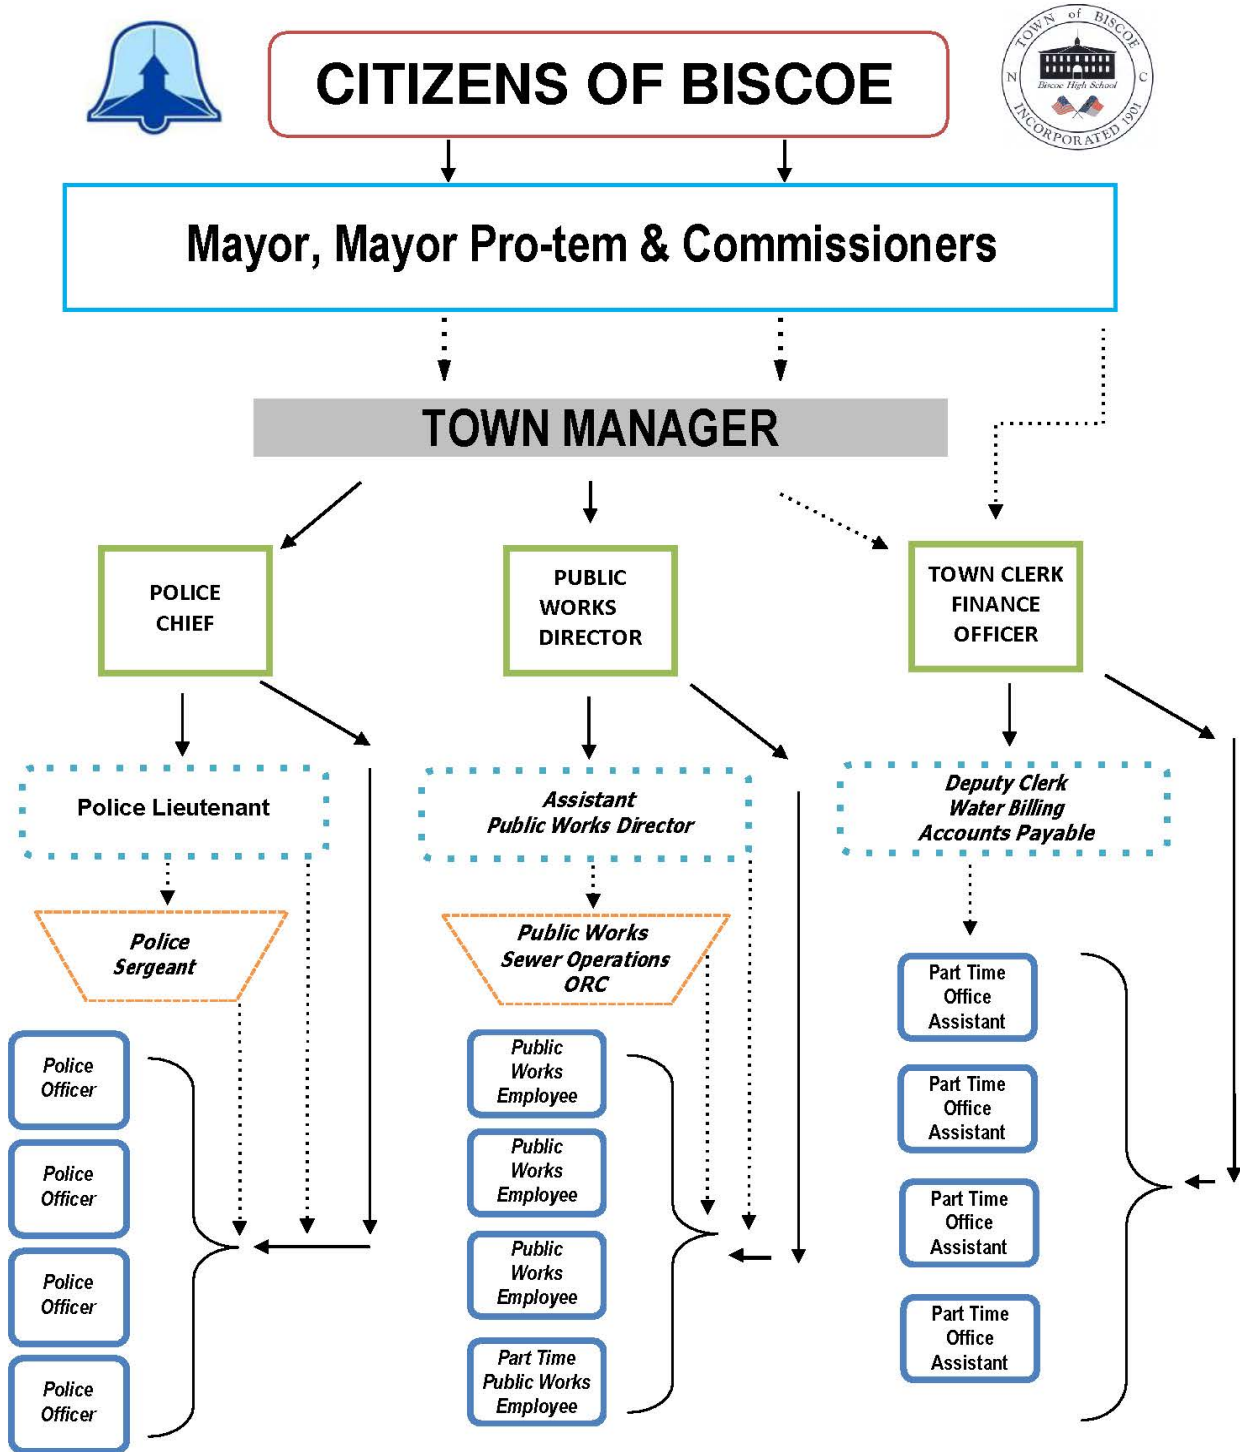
CITIZENS OF BISCOE

TOWN of BISCOE N C Biscoe High School INCORPORATED 1901

Mayor, Mayor Pro-tem & Commissioners

TOWN MANAGER

POLICE CHIEF

PUBLIC WORKS DIRECTOR

TOWN CLERK FINANCE OFFICER

Police Lieutenant

Assistant Public Works Director

Deputy Clerk Water Billing Accounts Payable

Police Sergeant

Public Works Sewer Operations ORC

Police Officer

Police Officer

Police Officer

Police Officer

Public Works Employee

Public Works Employee

Public Works Employee

Part Time Public Works Employee

Part Time Office Assistant

Part Time Office Assistant

Part Time Office Assistant

Part Time Office Assistant